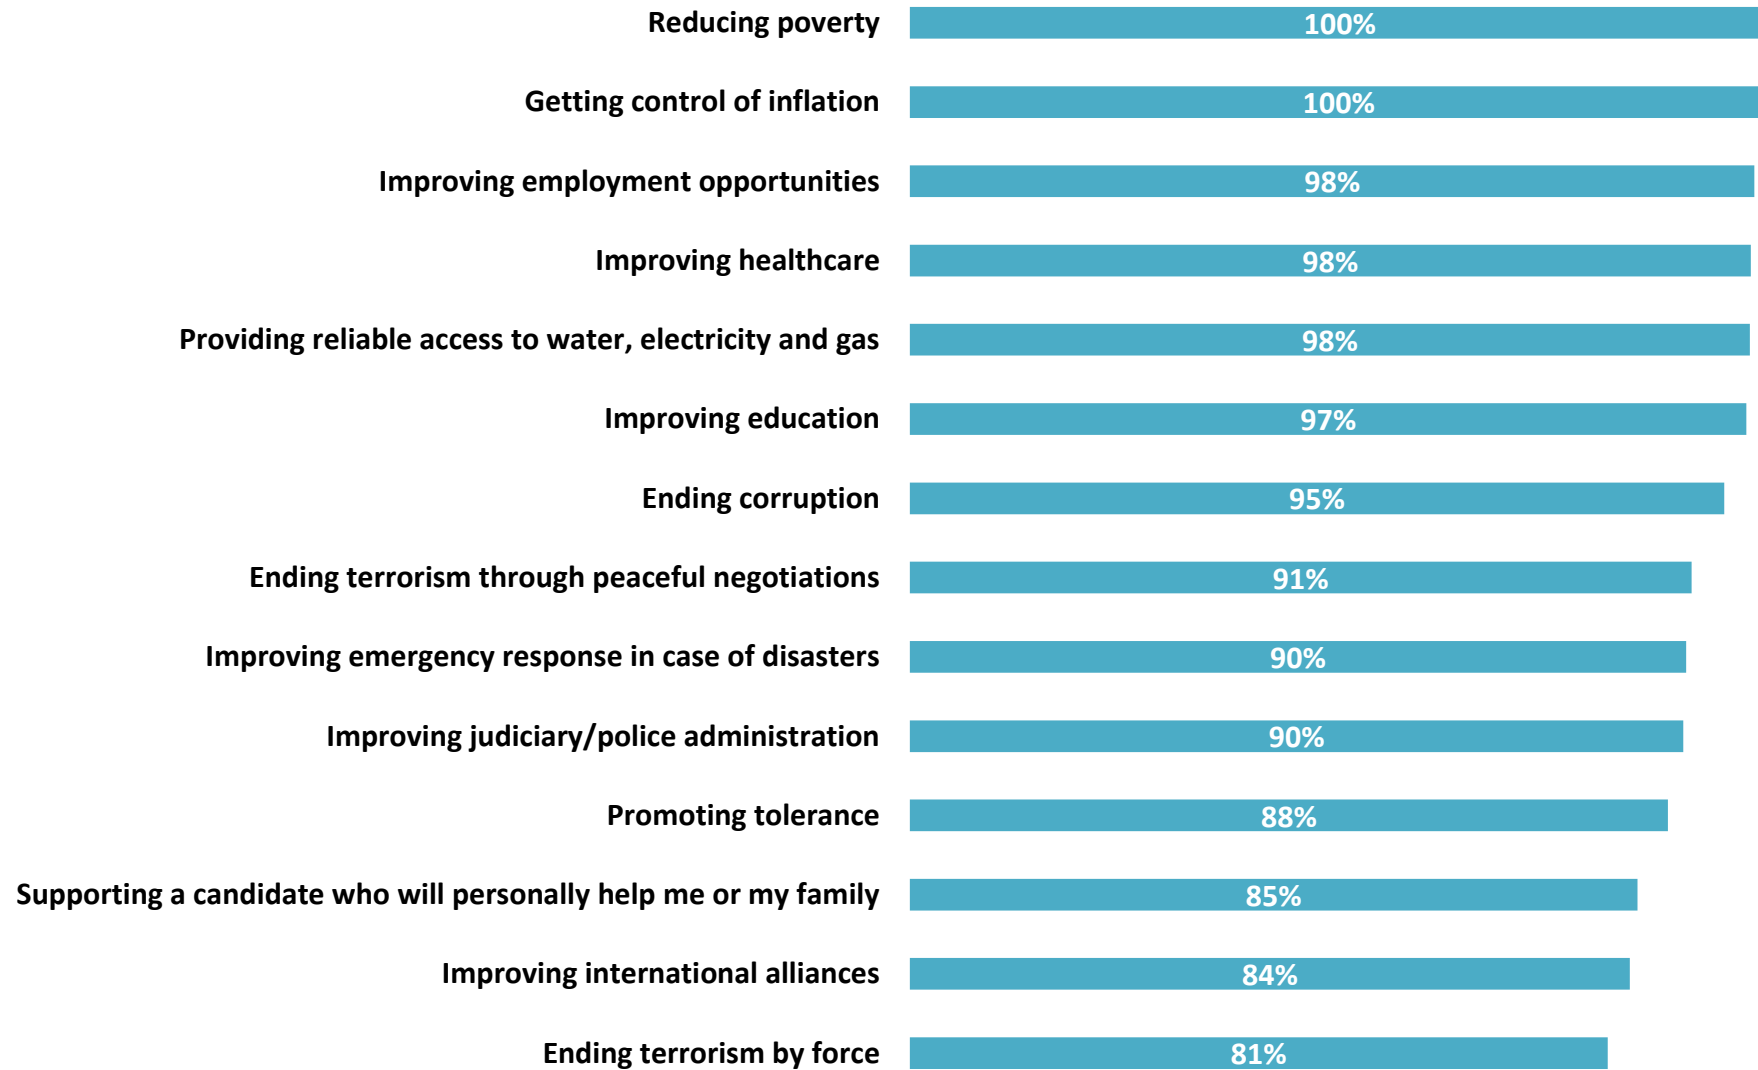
| | |
|---|---|
| Reducing poverty | 100% |
| Getting control of inflation | 100% |
| Improving employment opportunities | 98% |
| Improving healthcare | 98% |
| Providing reliable access to water, electricity and gas | 98% |
| Improving education | 97% |
| Ending corruption | 95% |
| Ending terrorism through peaceful negotiations | 91% |
| Improving emergency response in case of disasters | 90% |
| Improving judiciary/police administration | 90% |
| Promoting tolerance | 88% |
| Supporting a candidate who will personally help me or my family | 85% |
| Improving international alliances | 84% |
| Ending terrorism by force | 81% |